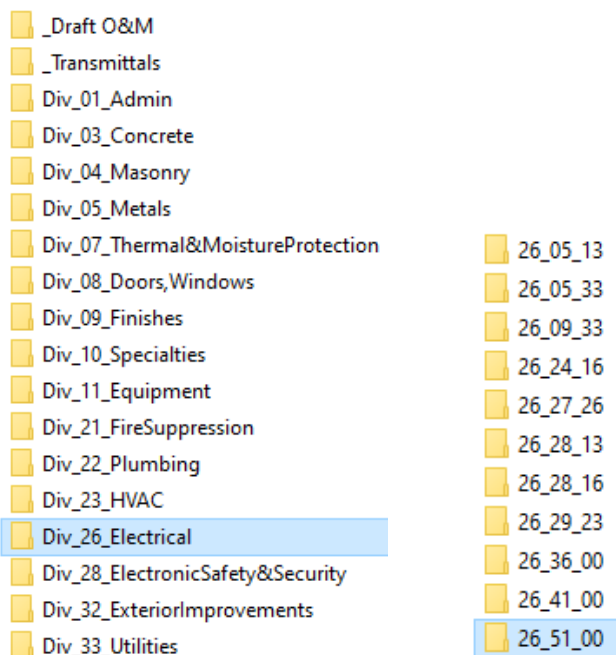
_Draft O&M
_Transmittals
Div_01_Admin
Div_03_Concrete
Div_04_Masonry
Div_05_Metals
Div_07_Thermal&MoistureProtection
Div_08_Doors,Windows
Div_09_Finishes
Div_10_Specialties
Div_11_Equipment
Div_21_FireSuppression
Div_22_Plumbing
Div_23_HVAC
Div_26_Electrical
Div_28_ElectronicSafety&Security
Div_32_ExteriorImprovements
Div_33_Utilities

26_05_13
26_05_33
26_09_33
26_24_16
26_27_26
26_28_13
26_28_16
26_29_23
26_36_00
26_41_00
26_51_00